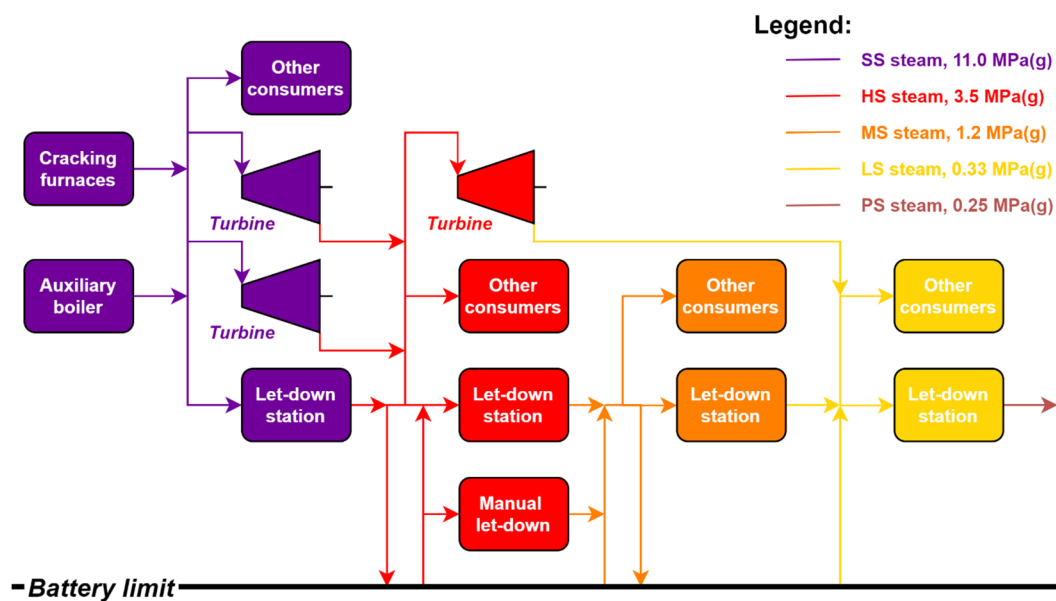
Legend:

SS steam, 11.0 MPa(g)

HS steam, 3.5 MPa(g)

MS steam, 1.2 MPa(g)

LS steam, 0.33 MPa(g)

PS steam, 0.25 MPa(g)

Other consumers

Cracking furnaces

Turbine

Turbine

Auxiliary boiler

Turbine

Other consumers

Other consumers

Other consumers

Let-down station

Let-down station

Let-down station

Let-down station

Manual let-down

Battery limit